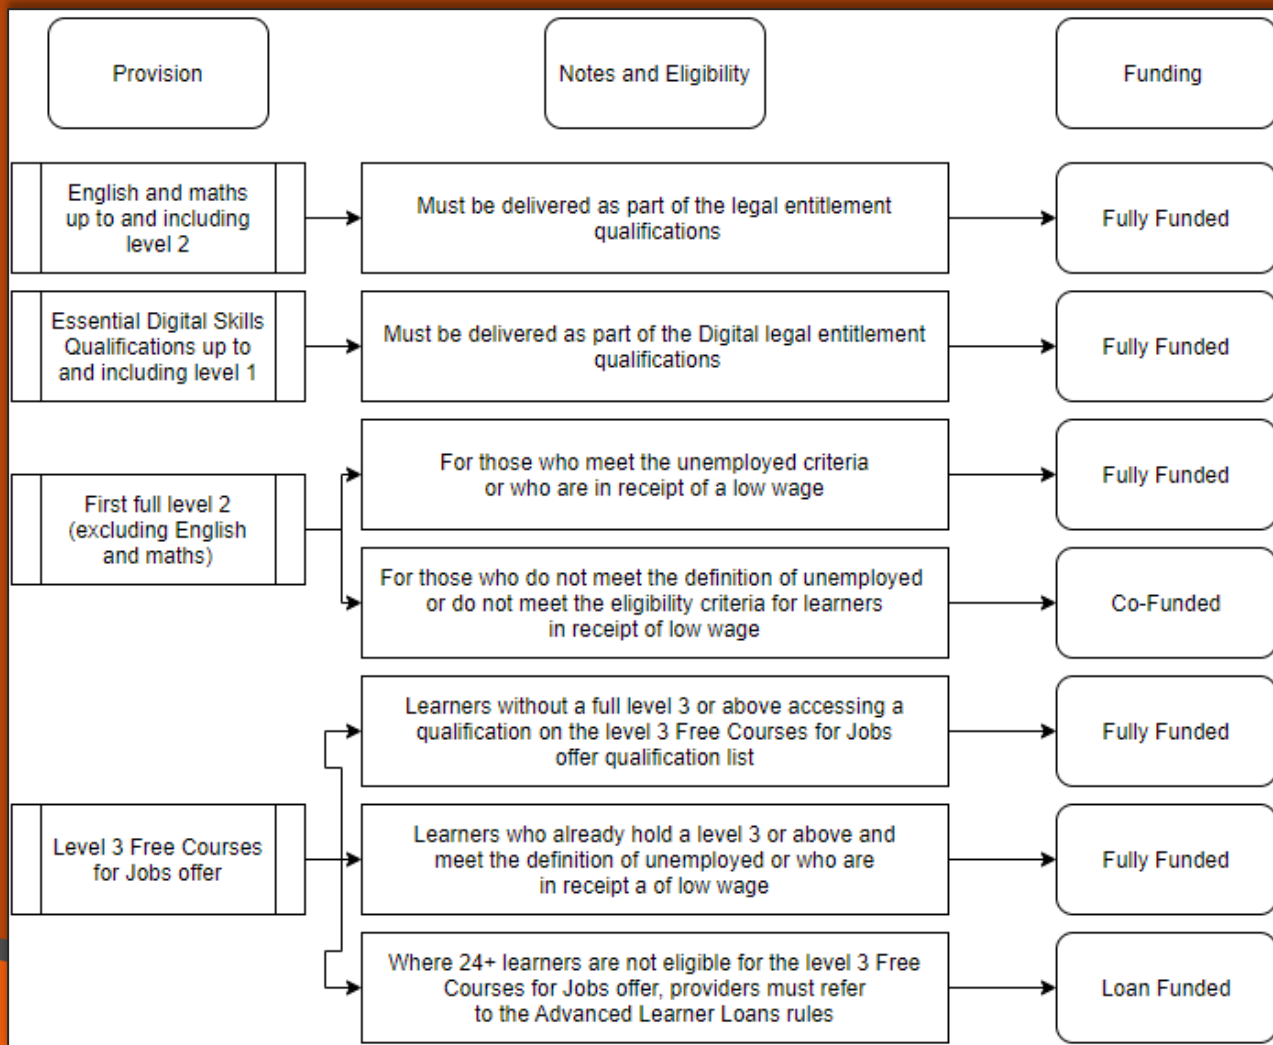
Provision

Notes and Eligibility

Funding

English and maths up to and including level 2

Must be delivered as part of the legal entitlement qualifications

Fully Funded

Essential Digital Skills Qualifications up to and including level 1

Must be delivered as part of the Digital legal entitlement qualifications

Fully Funded

First full level 2 (excluding English and maths)

For those who meet the unemployed criteria or who are in receipt of a low wage

Fully Funded

For those who do not meet the definition of unemployed or do not meet the eligibility criteria for learners in receipt of low wage

Co-Funded

Level 3 Free Courses for Jobs offer

Learners without a full level 3 or above accessing a qualification on the level 3 Free Courses for Jobs offer qualification list

Fully Funded

Learners who already hold a level 3 or above and meet the definition of unemployed or who are in receipt a of low wage

Fully Funded

Where 24+ learners are not eligible for the level 3 Free Courses for Jobs offer, providers must refer to the Advanced Learner Loans rules

Loan Funded